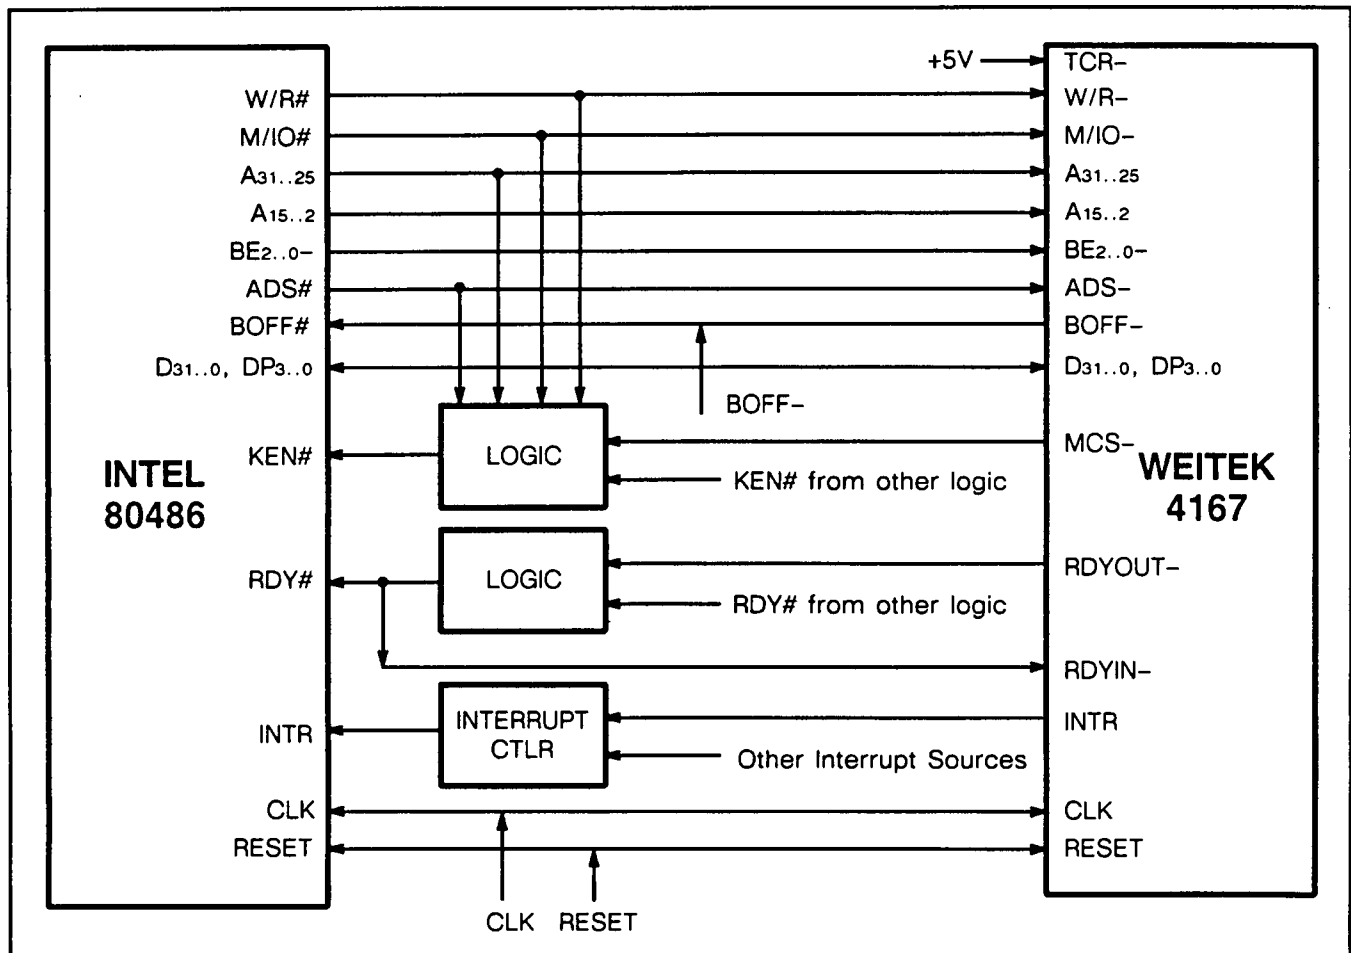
W/R#
M/IO#
$A_{31..25}$
$A_{15..2}$
$BE_{2..0}$–
ADS#
BOFF#
$D_{31..0}$, $DP_{3..0}$

INTEL
80486

KEN#
RDY#
INTR
CLK
RESET

+5V
TCR–
W/R–
M/IO–
$A_{31..25}$
$A_{15..2}$
$BE_{2..0}$–
ADS–
BOFF–
$D_{31..0}$, $DP_{3..0}$

BOFF–

LOGIC
MCS–
KEN# from other logic

WEITEK
4167

LOGIC
RDYOUT–
RDY# from other logic
RDYIN–

INTERRUPT
CTLR
INTR
Other Interrupt Sources

CLK
RESET

CLK RESET